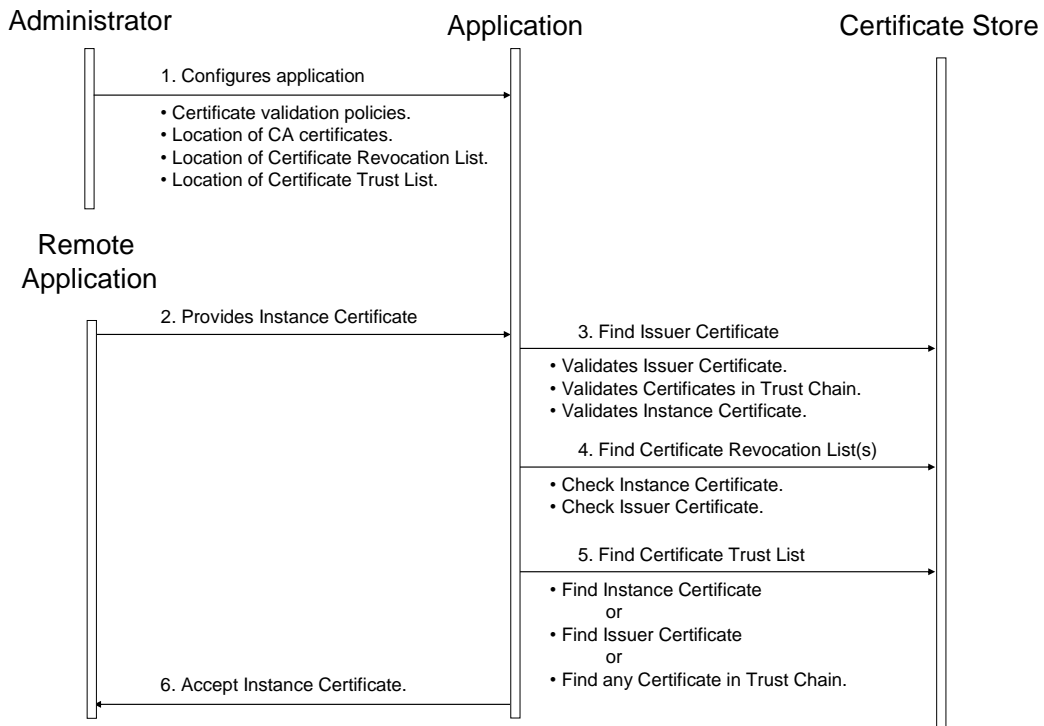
Administrator

Application

Certificate Store

1. Configures application

• Certificate validation policies.
• Location of CA certificates.
• Location of Certificate Revocation List.
• Location of Certificate Trust List.

Remote Application

2. Provides Instance Certificate

3. Find Issuer Certificate

• Validates Issuer Certificate.
• Validates Certificates in Trust Chain.
• Validates Instance Certificate.

4. Find Certificate Revocation List(s)

• Check Instance Certificate.
• Check Issuer Certificate.

5. Find Certificate Trust List

• Find Instance Certificate
or
• Find Issuer Certificate
or
• Find any Certificate in Trust Chain.

6. Accept Instance Certificate.